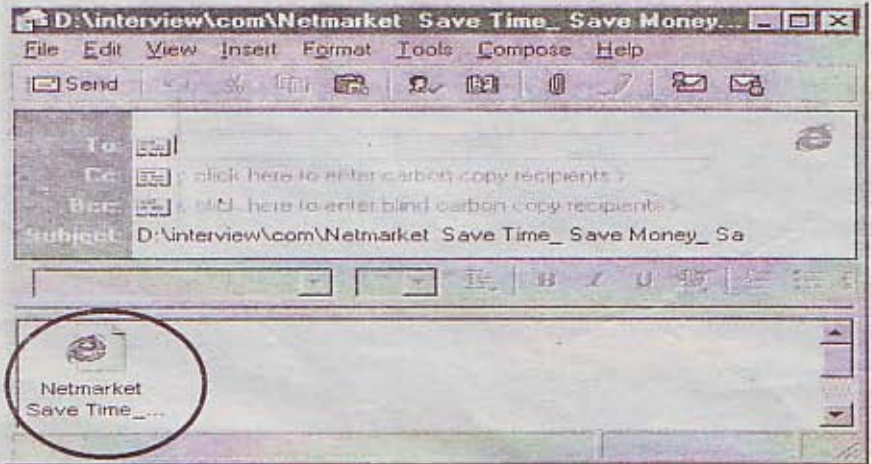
D:\interview\com\Netmarket Save Time_ Save Money...

File Edit View Insert Format Tools Compose Help

Send

To:
Cc: < click here to enter carbon copy recipients >
Bcc: < click here to enter blind carbon copy recipients >
Subject: D:\interview\com\Netmarket Save Time_ Save Money_ Sa

B I U

Netmarket Save Time_...